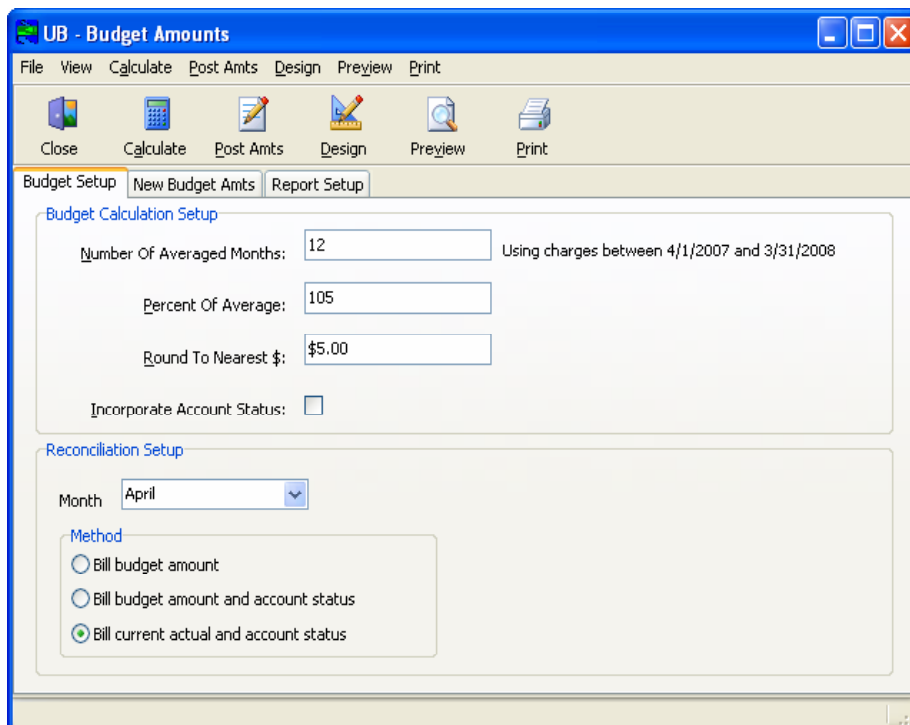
UB - Budget Amounts

File View Calculate Post Amts Design Preview Print

Close Calculate Post Amts Design Preview Print

Budget Setup | New Budget Amts | Report Setup

Budget Calculation Setup

Number Of Averaged Months: 12 Using charges between 4/1/2007 and 3/31/2008

Percent Of Average: 105

Round To Nearest $: $5.00

Incorporate Account Status:

Reconciliation Setup

Month April

Method

Bill budget amount

Bill budget amount and account status

Bill current actual and account status